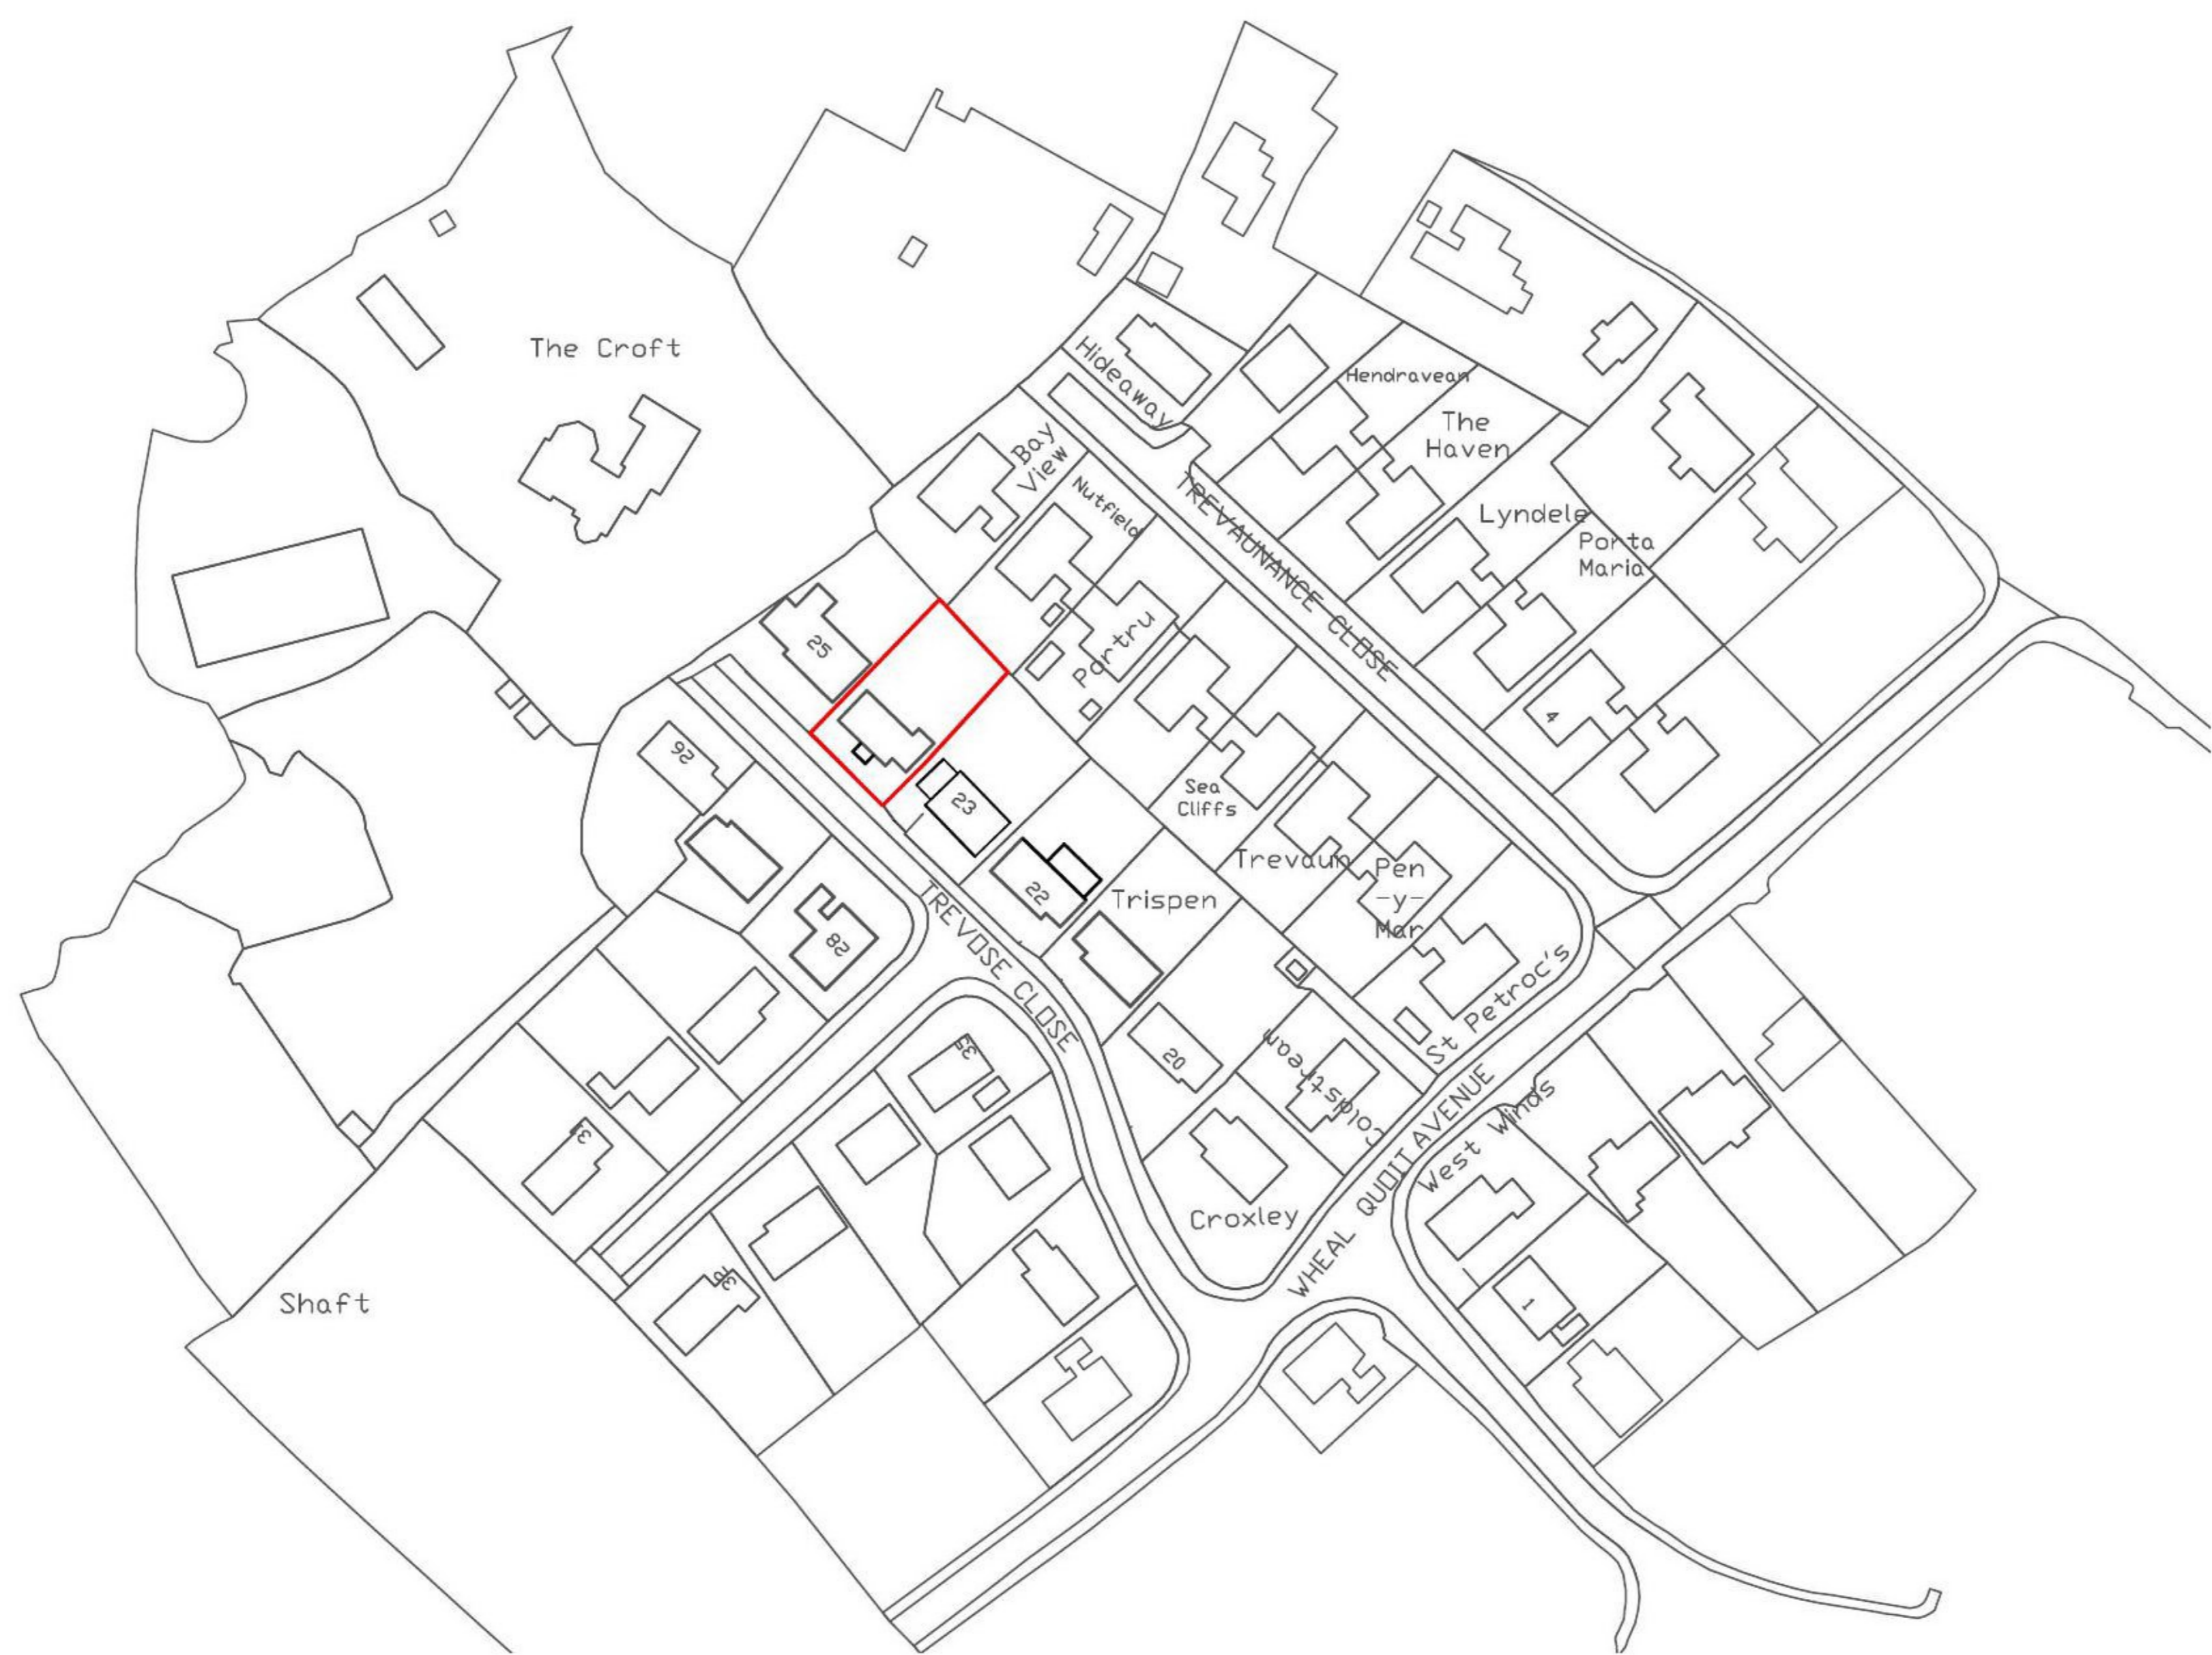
The Croft

Hideaway

Hendravean

The Haven

Bay View

Nutfield

TREVAUNANCE CLOSE

Lyndele

Porta Maria

Portru

25

4

26

23

Sea Cliffs

Trevaun

Pen -y- Mar

22

Trispen

28

TREVOSE CLOSE

St Petroc's

35

20

Coldstream

33

WHEAL QUOIT AVENUE

West Winds

Croxley

31

1

Shaft